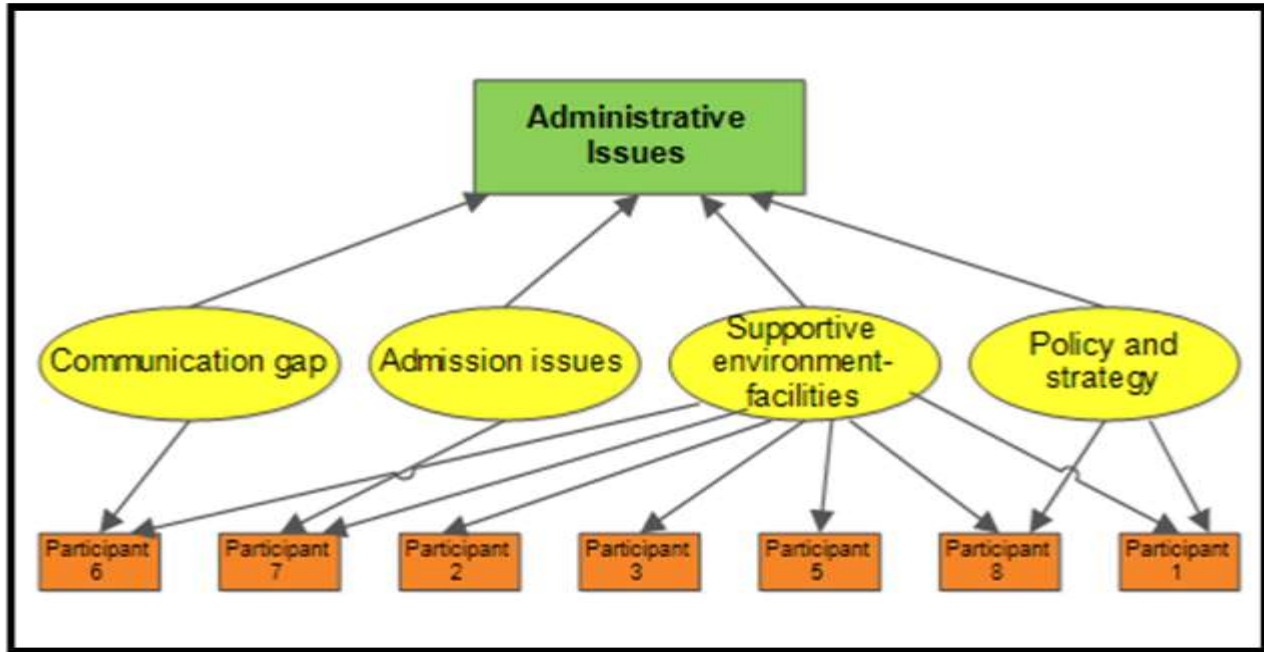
Administrative Issues

Communication gap

Admission issues

Supportive environment-facilities

Policy and strategy

Participant 6

Participant 7

Participant 2

Participant 3

Participant 5

Participant 8

Participant 1